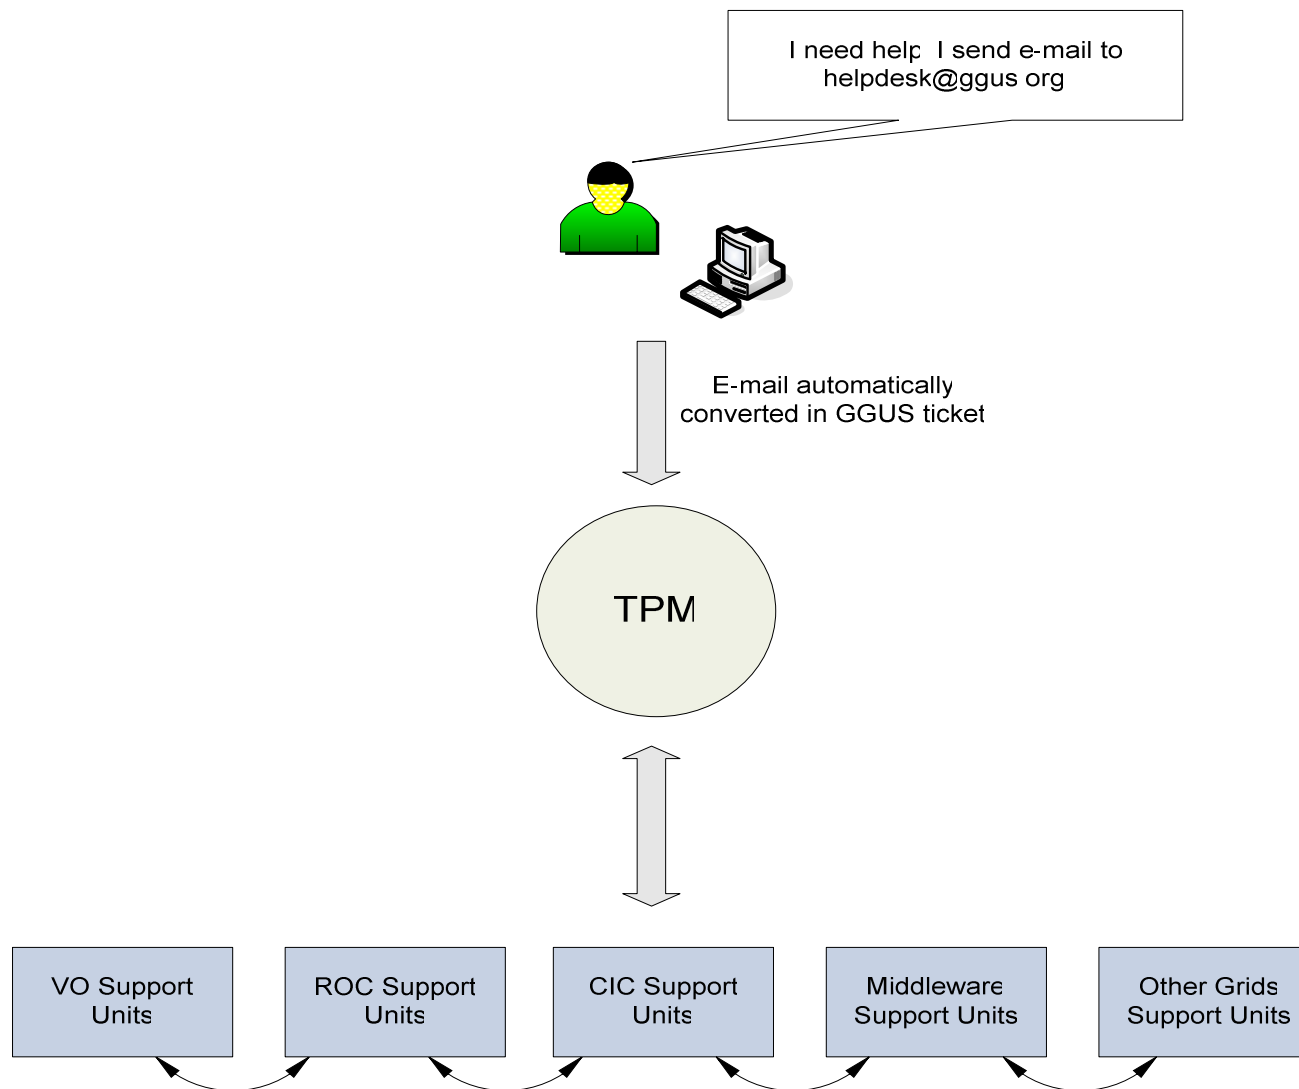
I need help I send e-mail to helpdesk@ggus org

E-mail automatically converted in GGUS ticket

TPM

VO Support Units

ROC Support Units

CIC Support Units

Middleware Support Units

Other Grids Support Units